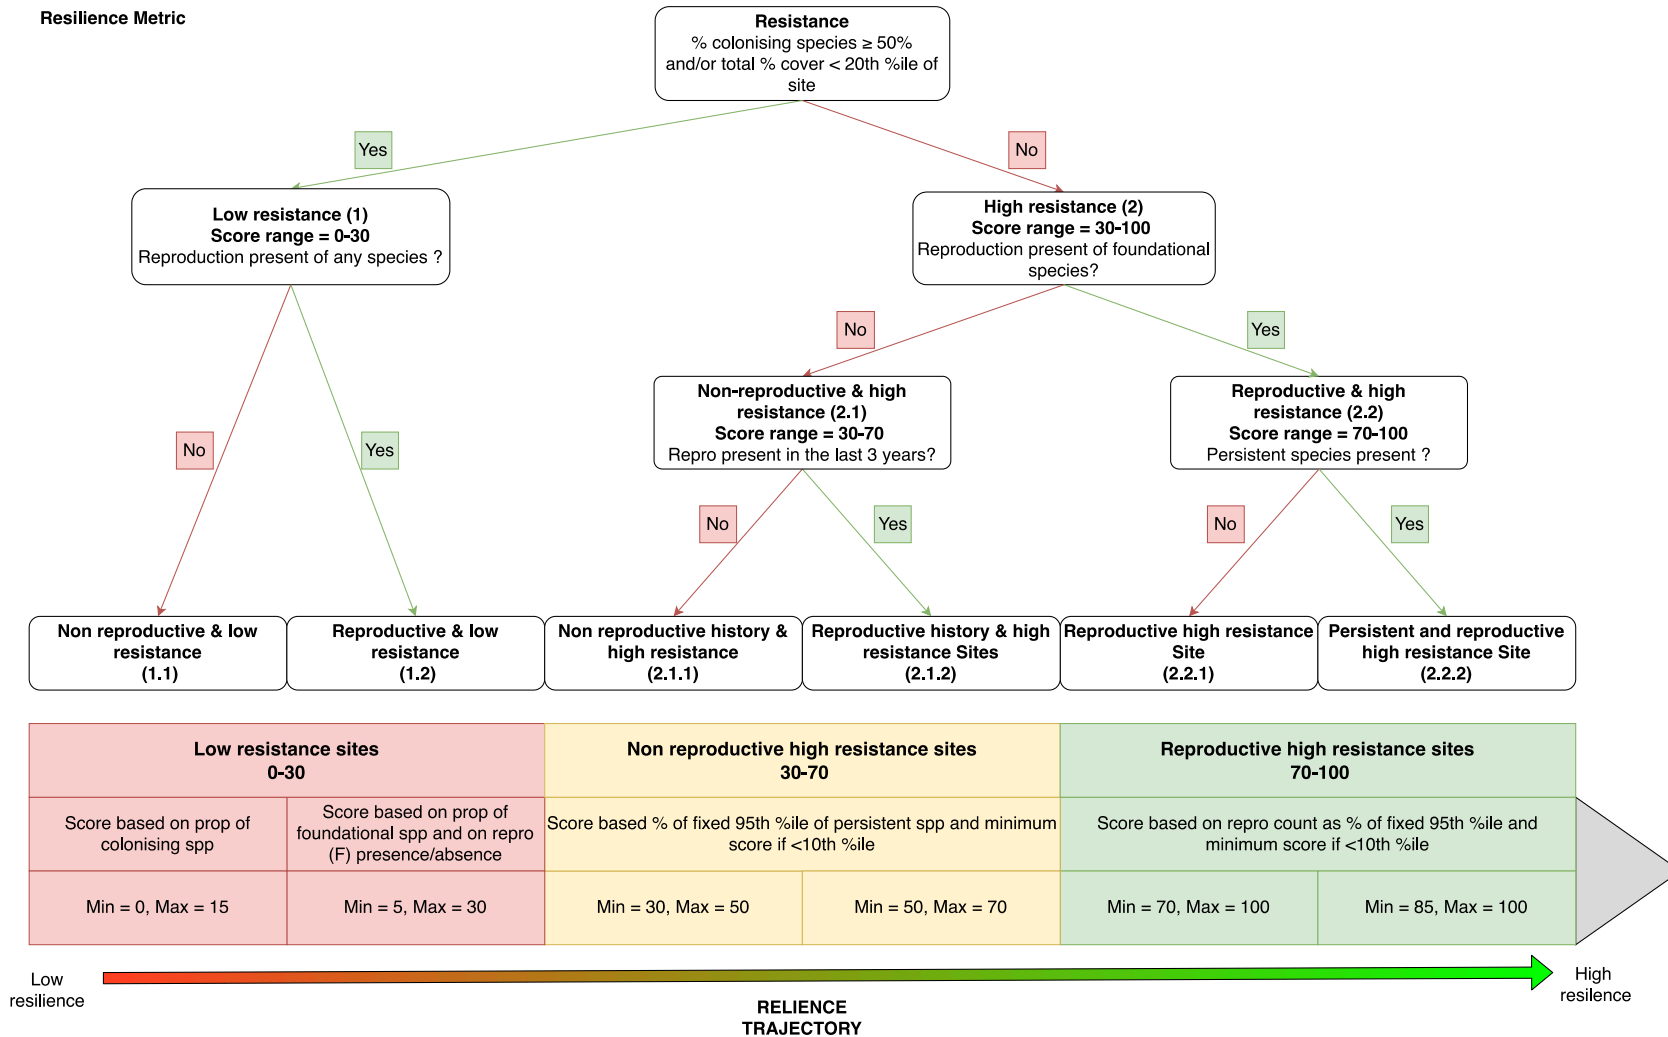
Resilience Metric

Resistance
% colonising species ≥ 50% and/or total % cover < 20th %ile of site

Yes

No

Low resistance (1)
Score range = 0-30
Reproduction present of any species ?

High resistance (2)
Score range = 30-100
Reproduction present of foundational species?

No

Yes

Non-reproductive & high resistance (2.1)
Score range = 30-70
Repro present in the last 3 years?

Reproductive & high resistance (2.2)
Score range = 70-100
Persistent species present ?

No

Yes

No

Yes

No

Yes

Non reproductive & low resistance (1.1)

Reproductive & low resistance (1.2)

Non reproductive history & high resistance (2.1.1)

Reproductive history & high resistance Sites (2.1.2)

Reproductive high resistance Site (2.2.1)

Persistent and reproductive high resistance Site (2.2.2)

| Low resistance sites 0-30 | | Non reproductive high resistance sites 30-70 | | Reproductive high resistance sites 70-100 | |
|---|---|---|---|---|---|
| Score based on prop of colonising spp | Score based on prop of foundational spp and on repro (F) presence/absence | Score based % of fixed 95th %ile of persistent spp and minimum score if <10th %ile | | Score based on repro count as % of fixed 95th %ile and minimum score if <10th %ile | |
| Min = 0, Max = 15 | Min = 5, Max = 30 | Min = 30, Max = 50 | Min = 50, Max = 70 | Min = 70, Max = 100 | Min = 85, Max = 100 |

Low resilience

High resilence

RELIENCE TRAJECTORY